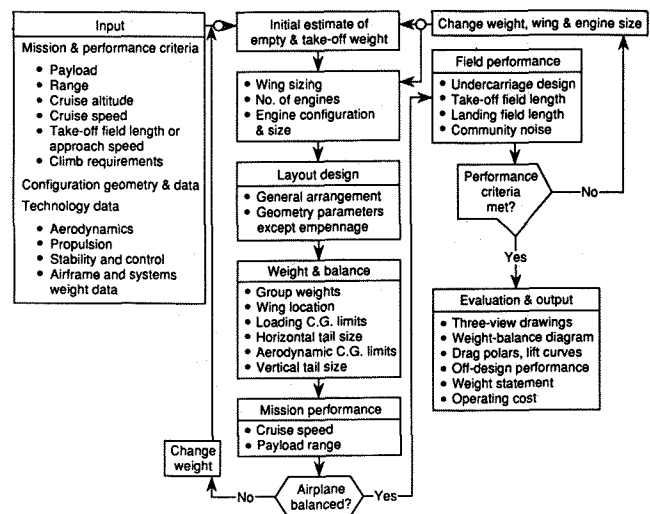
Input

Mission & performance criteria

- Payload
- Range
- Cruise altitude
- Cruise speed
- Take-off field length or approach speed
- Climb requirements

Configuration geometry & data

Technology data

- Aerodynamics
- Propulsion
- Stability and control
- Airframe and systems weight data

Initial estimate of empty & take-off weight

- Wing sizing
- No. of engines
- Engine configuration & size

Layout design

- General arrangement
- Geometry parameters except empennage

Weight & balance

- Group weights
- Wing location
- Loading C.G. limits
- Horizontal tail size
- Aerodynamic C.G. limits
- Vertical tail size

Mission performance

- Cruise speed
- Payload range

Change weight

No

Airplane balanced?

Yes

Change weight, wing & engine size

Field performance

- Undercarriage design
- Take-off field length
- Landing field length
- Community noise

Performance criteria met?

No

Yes

Evaluation & output

- Three-view drawings
- Weight-balance diagram
- Drag polars, lift curves
- Off-design performance
- Weight statement
- Operating cost